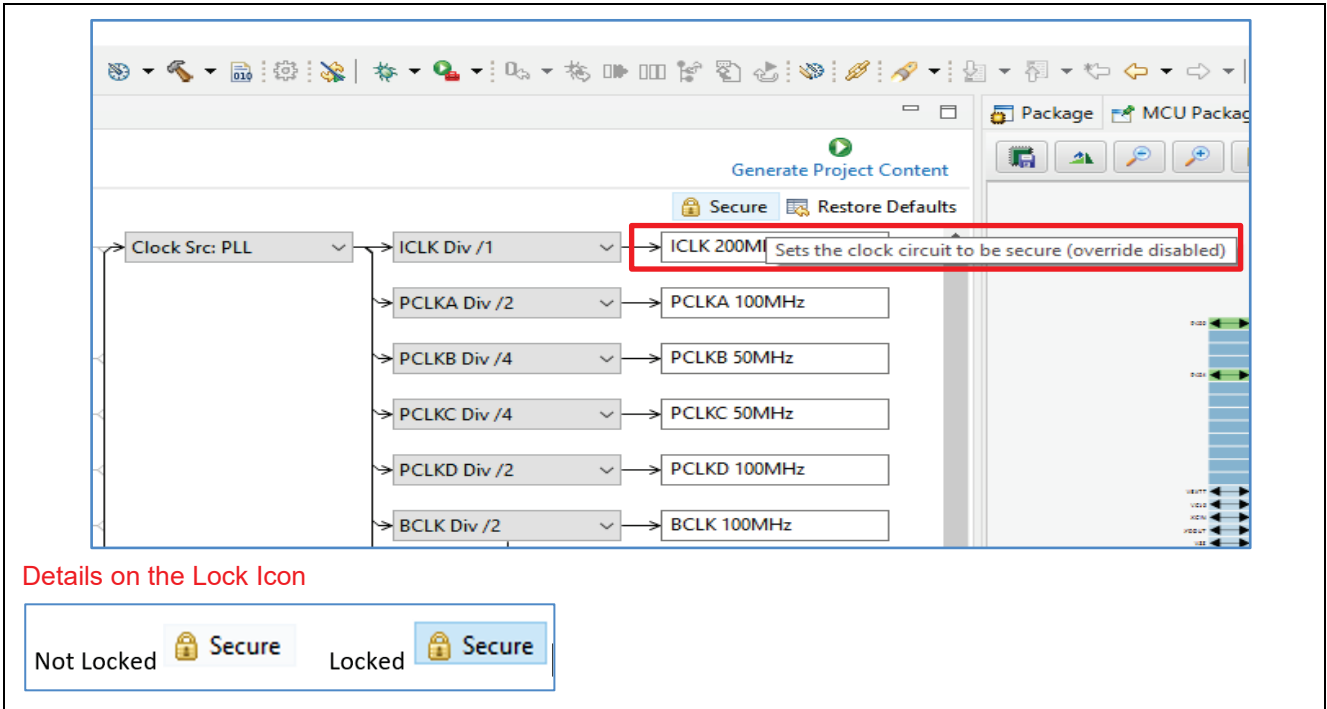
Package MCU Packag

Generate Project Content

Secure Restore Defaults

Clock Src: PLL

ICLK Div /1

ICLK 200M

Sets the clock circuit to be secure (override disabled)

PCLKA Div /2

PCLKA 100MHz

PCLKB Div /4

PCLKB 50MHz

PCLKC Div /4

PCLKC 50MHz

PCLKD Div /2

PCLKD 100MHz

BCLK Div /2

BCLK 100MHz

Details on the Lock Icon

Not Locked Secure Locked Secure